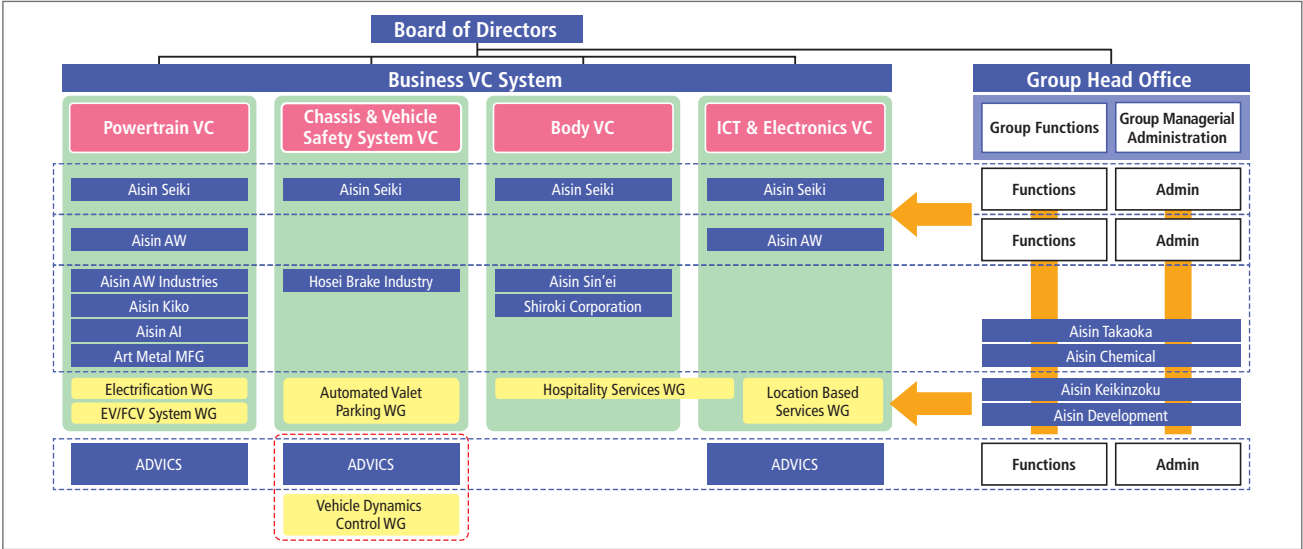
Board of Directors

Business VC System

Powertrain VC

Aisin Seiki

Aisin AW

Aisin AW Industries

Aisin Kiko

Aisin AI

Art Metal MFG

Electrification WG

EV/FCV System WG

ADVICS

Chassis & Vehicle Safety System VC

Aisin Seiki

Hosei Brake Industry

Automated Valet Parking WG

ADVICS

Vehicle Dynamics Control WG

Body VC

Aisin Seiki

Aisin Sin'ei

Shiroki Corporation

Hospitality Services WG

ICT & Electronics VC

Aisin Seiki

Aisin AW

Location Based Services WG

ADVICS

Group Head Office

Group Functions

Group Managerial Administration

Functions

Admin

Functions

Admin

Aisin Takaoka

Aisin Chemical

Aisin Keikinzoku

Aisin Development

Functions

Admin